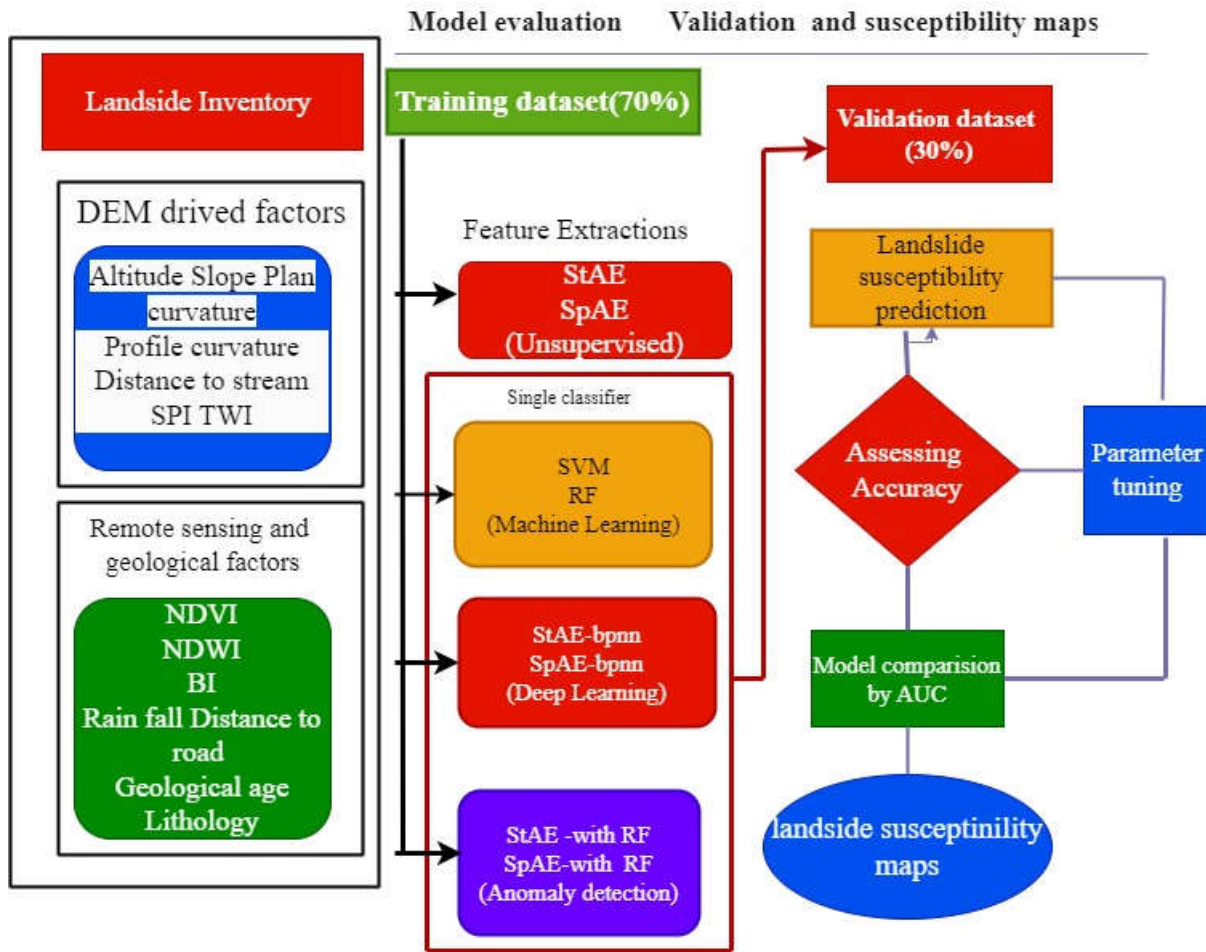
Model evaluation Validation and susceptibility maps

Landside Inventory

DEM drived factors

Altitude Slope Plan curvature
Profile curvature
Distance to stream
SPI TWI

Remote sensing and geological factors

NDVI
NDWI
BI
Rain fall Distance to road
Geological age
Lithology

Training dataset(70%)

Feature Extractions

StAE
SpAE
(Unsupervised)

Single classifier

SVM
RF
(Machine Learning)

StAE-bpnn
SpAE-bpnn
(Deep Learning)

StAE -with RF
SpAE-with RF
(Anomaly detection)

Validation dataset (30%)

Landslide susceptibility prediction

Assessing Accuracy

Parameter tuning

Model comparision by AUC

landside susceptinility maps